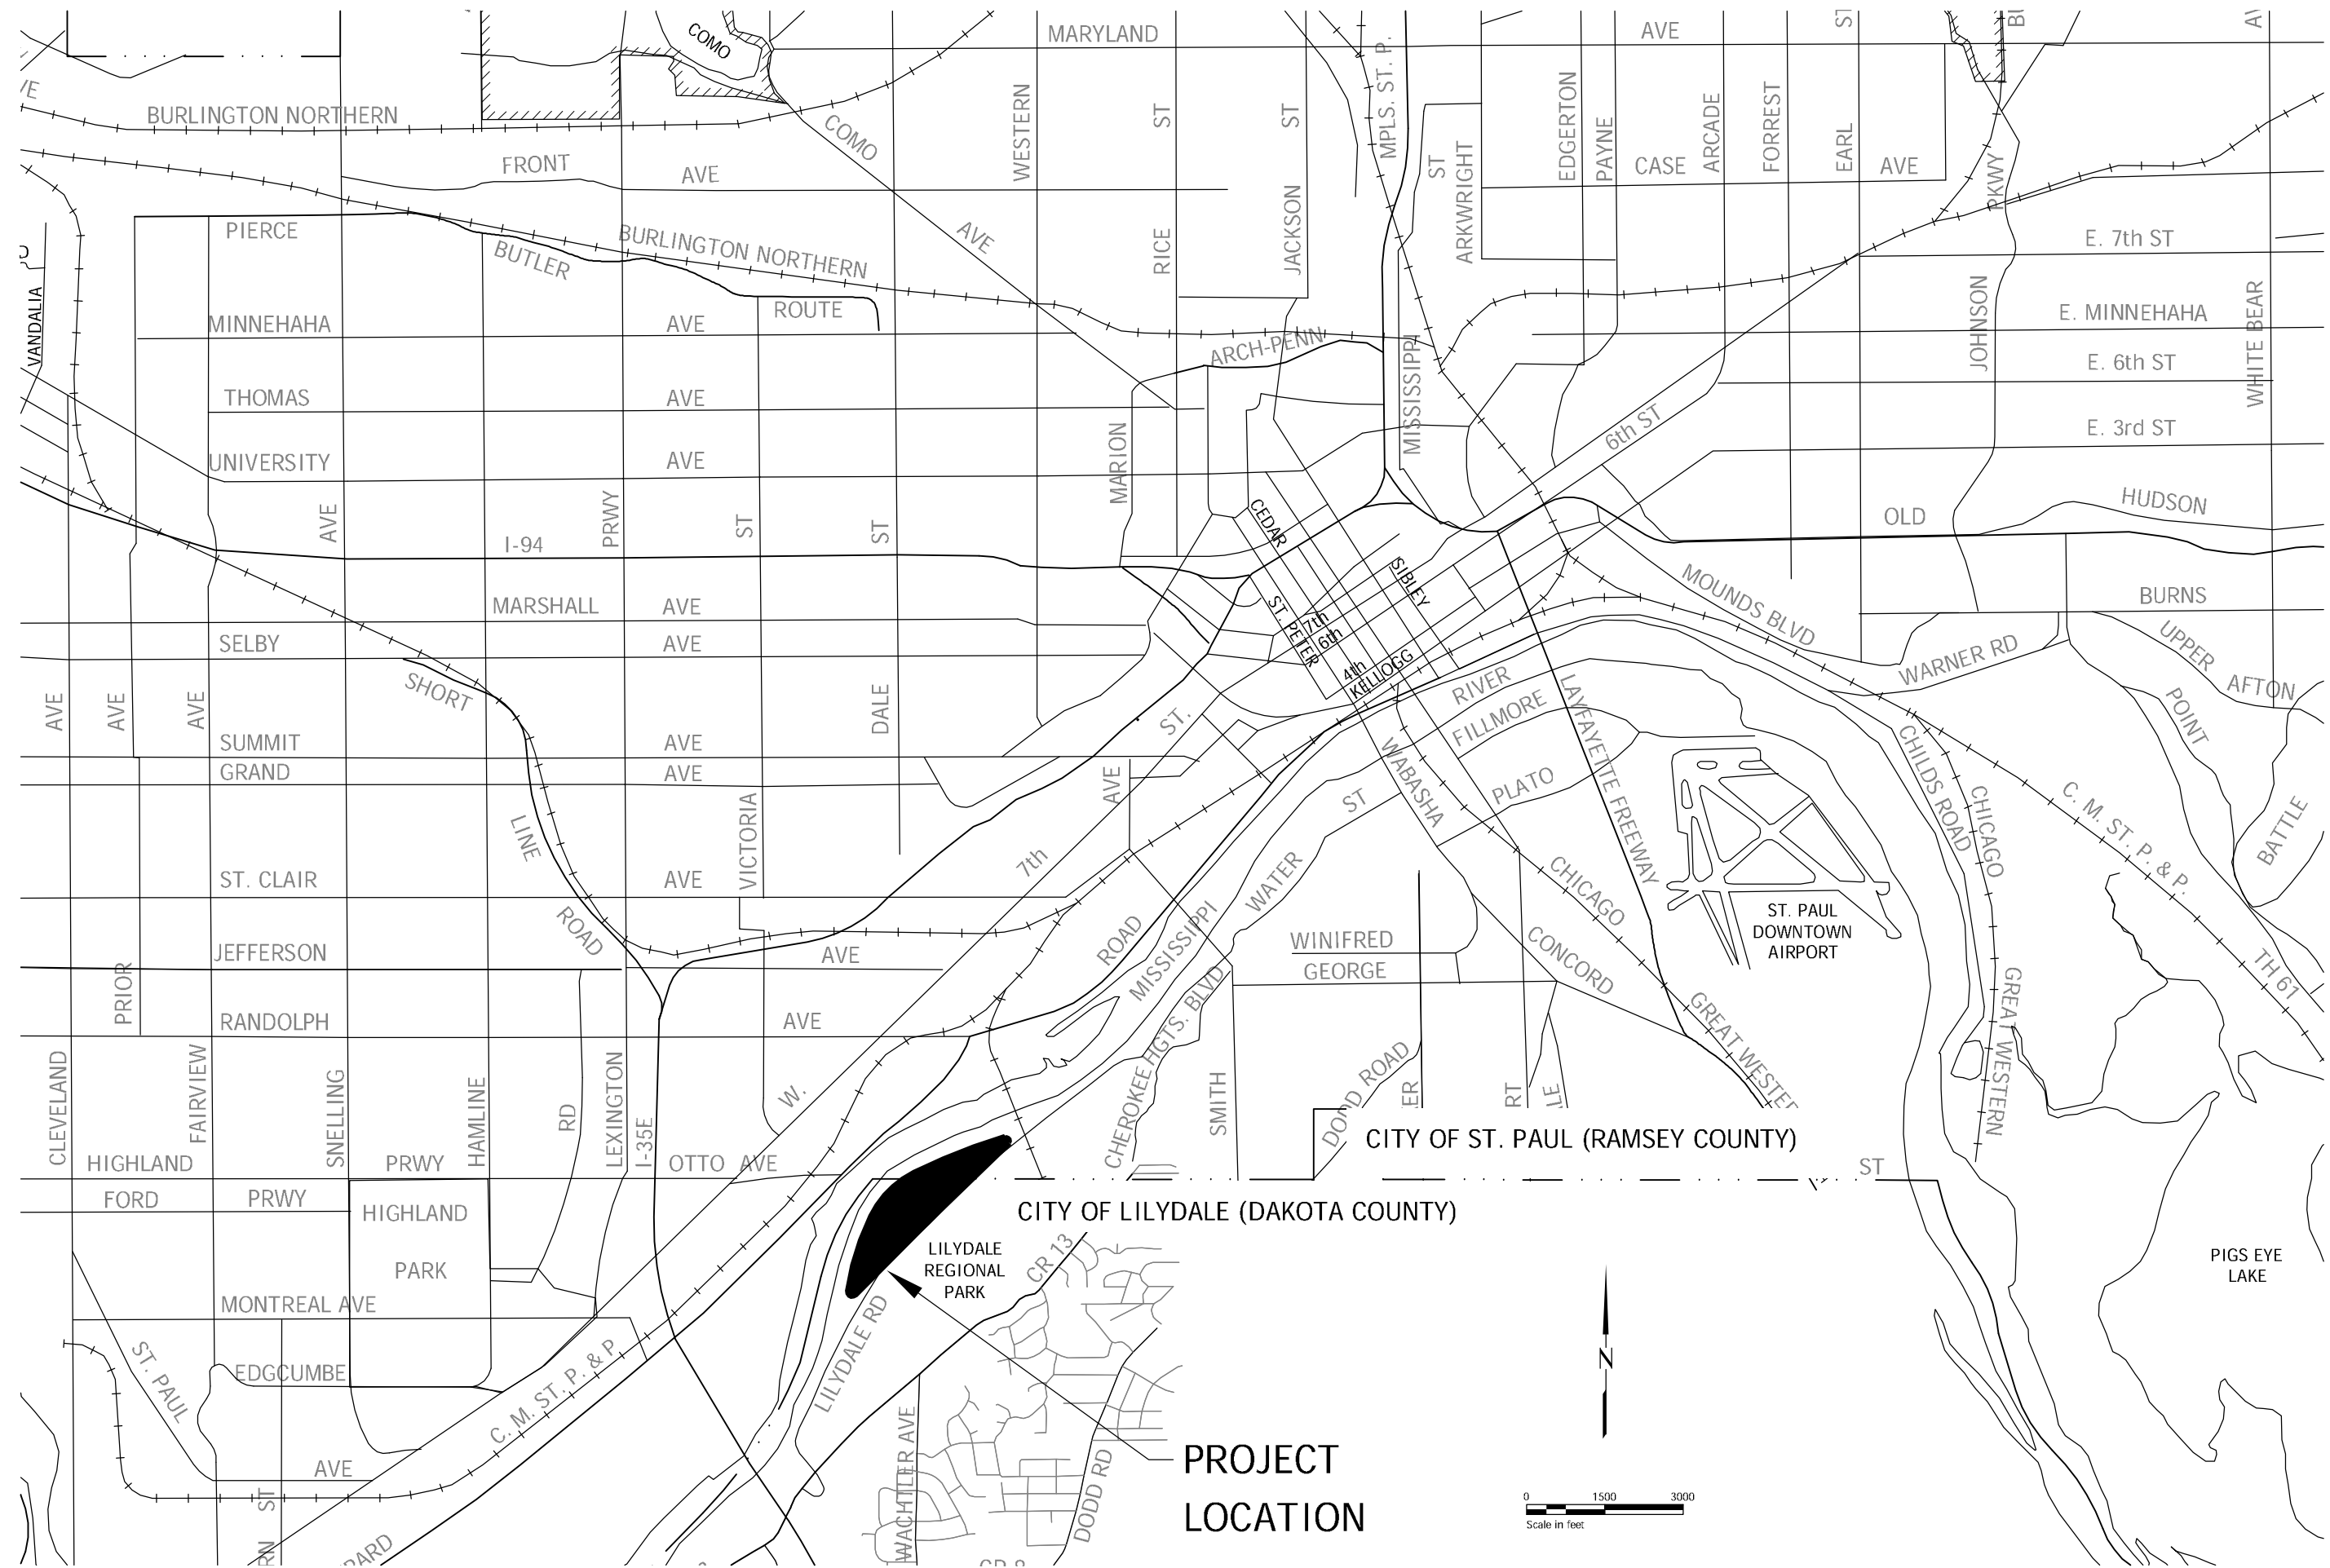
MARYLAND
AVE
COMO
BURLINGTON NORTHERN
COMO
FRONT
AVE
WESTERN
ST
ST
MPLS. ST. P.
ST
ARKWRIGHT
EDGERTON
PAYNE
CASE
ARCADE
FORREST
EARL
AVE
PKWY
PIERCE
BUTLER
BURLINGTON NORTHERN
AVE
RICE
JACKSON
E. 7th ST
VANDALIA
MINNEHAHA
AVE
ROUTE
ARCH-PENN
MISSISSIPPI
E. MINNEHAHA
JOHNSON
WHITE BEAR
THOMAS
AVE
E. 6th ST
UNIVERSITY
AVE
6th ST
E. 3rd ST
AVE
PRWY
ST
ST
MARION
CEDAR
HUDSON
I-94
OLD
MARSHALL
AVE
ST. PETER
7th
6th
SIBLEY
MOUNDS BLVD
BURNS
SELBY
AVE
4th
KELLOGG
WARNER RD
UPPER
AFTON
SHORT
RIVER
FILLMORE
LAFAYETTE FREEWAY
POINT
AVE
AVE
AVE
DALE
ST.
SUMMIT
AVE
CHILDS ROAD
GRAND
AVE
AVE
WABASHA
PLATO
CHICAGO
LINE
VICTORIA
ST
C. M. ST. P. & P.
BATTLE
7th
ST. CLAIR
AVE
WATER
CHICAGO
ROAD
ST. PAUL DOWNTOWN AIRPORT
JEFFERSON
AVE
ROAD
MISSISSIPPI
WINIFRED
CONCORD
GEORGE
CHEROKEE HGTS. BLVD
GREAT WESTERN
TH 61
PRIOR
RANDOLPH
AVE
GREAT WESTERN
CLEVELAND
FAIRVIEW
SNELLING
HAMLINE
RD
LEXINGTON
I-35E
W.
SMITH
DODD ROAD
ER
RT
LE
CITY OF ST. PAUL (RAMSEY COUNTY)
HIGHLAND
PRWY
OTTO AVE
ST
FORD
PRWY
HIGHLAND
PARK
CITY OF LILYDALE (DAKOTA COUNTY)
LILYDALE REGIONAL PARK
CR 13
PIGS EYE LAKE
MONTREAL AVE
LILYDALE RD
N
ST. PAUL
EDGCUMBE
C. M. ST. P. & P.
WACHTLER AVE
DODD RD
PROJECT LOCATION
AVE
ST
0 1500 3000
Scale in feet
ARD
CR 8